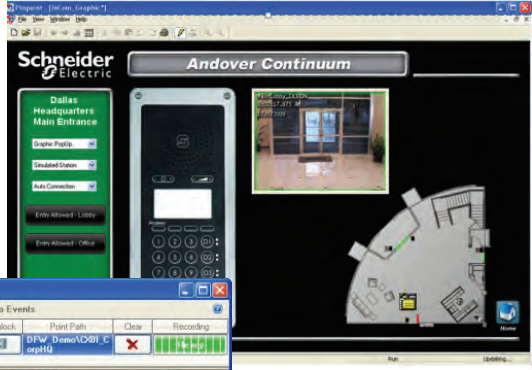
Pinpoint - [InCom_Graphic*]
File View Window Help

Schneider Electric

Andover Continuum

Dallas Headquarters Main Entrance

Graphic PopUp

Simulated Station

Auto Connection

Entry Allowed - Lobby

Entry Allowed - Office

Answer

Home

Run

Updating...

o Events

lock | Point Path | Clear | Recording
DFW_Demo\DX8_CorpHQ | ✕ |